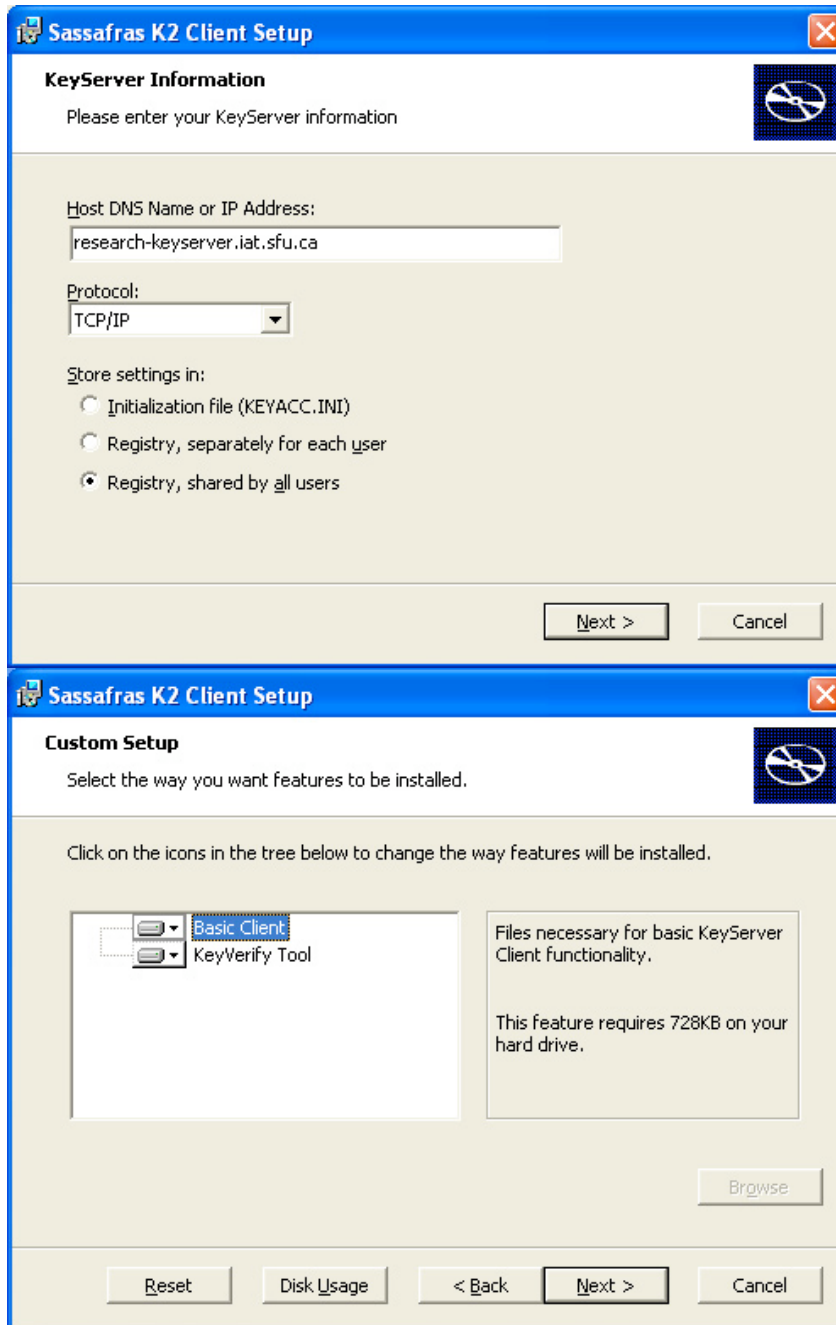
Sassafras K2 Client Setup

KeyServer Information

Please enter your KeyServer information

Host DNS Name or IP Address:

research-keyserver.iat.sfu.ca

Protocol:

TCP/IP

Store settings in:

Initialization file (KEYACC.INI)

Registry, separately for each user

Registry, shared by all users

Next >

Cancel

Sassafras K2 Client Setup

Custom Setup

Select the way you want features to be installed.

Click on the icons in the tree below to change the way features will be installed.

Basic Client

KeyVerify Tool

Files necessary for basic KeyServer Client functionality.

This feature requires 728KB on your hard drive.

Browse

Reset

Disk Usage

< Back

Next >

Cancel